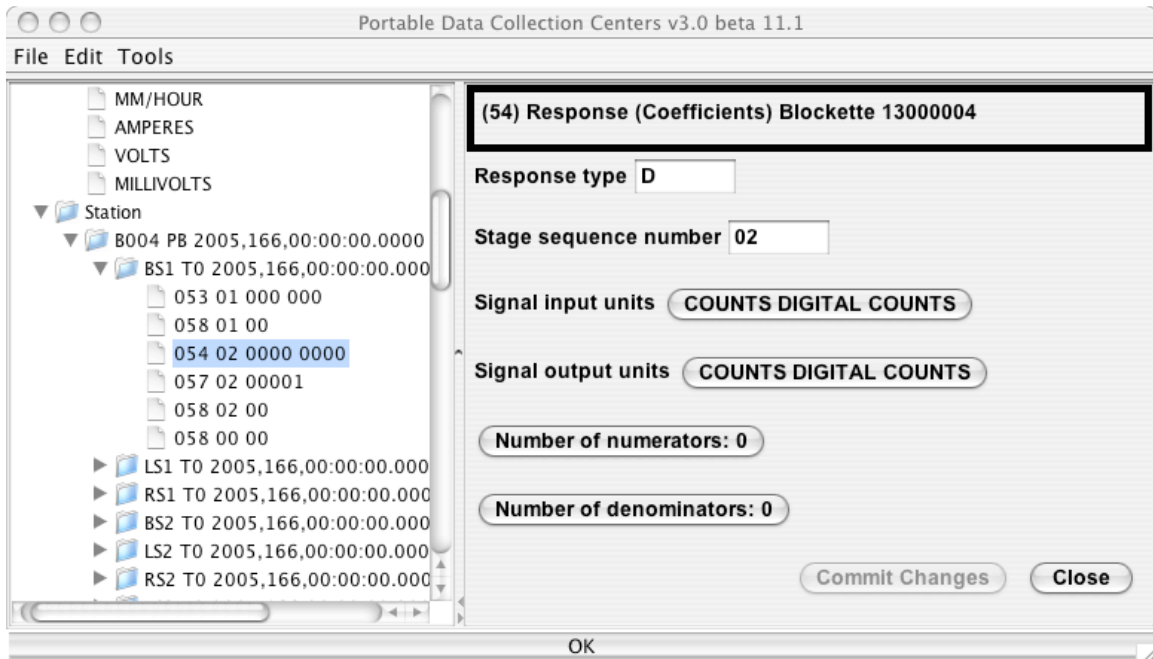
Portable Data Collection Centers v3.0 beta 11.1

File Edit Tools

MM/HOUR
AMPERES
VOLTS
MILLIVOLTS
Station
B004 PB 2005,166,00:00:00.0000
BS1 T0 2005,166,00:00:00.000
053 01 000 000
058 01 00
054 02 0000 0000
057 02 00001
058 02 00
058 00 00
LS1 T0 2005,166,00:00:00.000
RS1 T0 2005,166,00:00:00.000
BS2 T0 2005,166,00:00:00.000
LS2 T0 2005,166,00:00:00.000
RS2 T0 2005,166,00:00:00.000

(54) Response (Coefficients) Blockette 13000004

Response type D

Stage sequence number 02

Signal input units COUNTS DIGITAL COUNTS

Signal output units COUNTS DIGITAL COUNTS

Number of numerators: 0

Number of denominators: 0

Commit Changes Close

OK